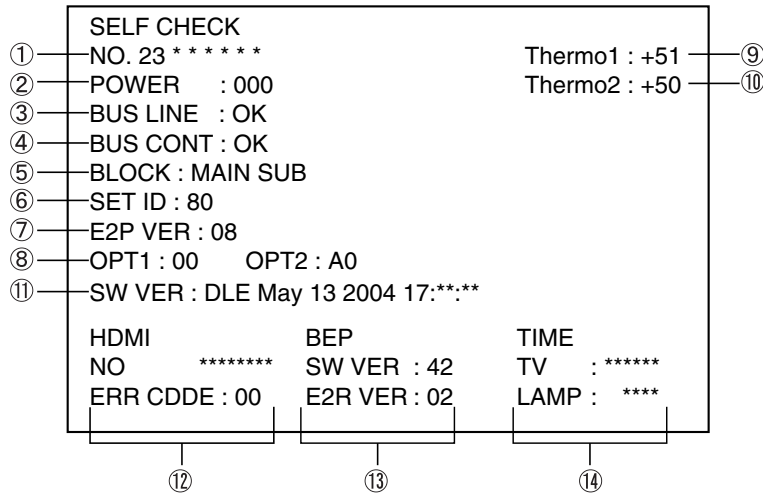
SELF CHECK

① NO. 23 * * * * * *
② POWER : 000
③ BUS LINE : OK
④ BUS CONT : OK
⑤ BLOCK : MAIN SUB
⑥ SET ID : 80
⑦ E2P VER : 08
⑧ OPT1 : 00 OPT2 : A0
⑪ SW VER : DLE May 13 2004 17:**:**

Thermo1 : +51 ⑨
Thermo2 : +50 ⑩

HDMI
NO ********
ERR CDDE : 00

BEP
SW VER : 42
E2R VER : 02

TIME
TV : ******
LAMP : ****

⑫ ⑬ ⑭